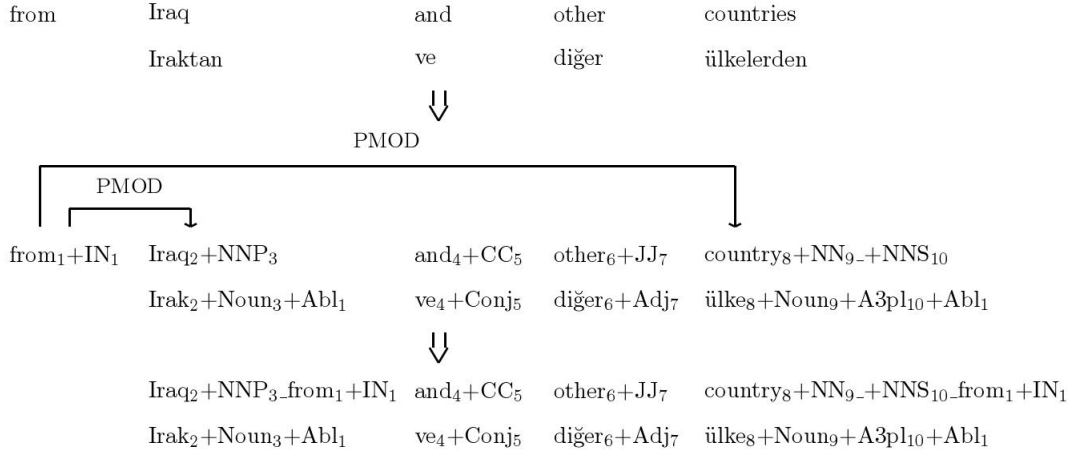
from Iraq and other countries

Iraktan ve diğer ülkelerden

⇓

PMOD

PMOD

from$_1$+IN$_1$ Iraq$_2$+NNP$_3$ and$_4$+CC$_5$ other$_6$+JJ$_7$ country$_8$+NN$_9$\_+NNS$_{10}$

Irak$_2$+Noun$_3$+Abl$_1$ ve$_4$+Conj$_5$ diğer$_6$+Adj$_7$ ülke$_8$+Noun$_9$+A3pl$_{10}$+Abl$_1$

⇓

Iraq$_2$+NNP$_3$\_from$_1$+IN$_1$ and$_4$+CC$_5$ other$_6$+JJ$_7$ country$_8$+NN$_9$\_+NNS$_{10}$\_from$_1$+IN$_1$

Irak$_2$+Noun$_3$+Abl$_1$ ve$_4$+Conj$_5$ diğer$_6$+Adj$_7$ ülke$_8$+Noun$_9$+A3pl$_{10}$+Abl$_1$